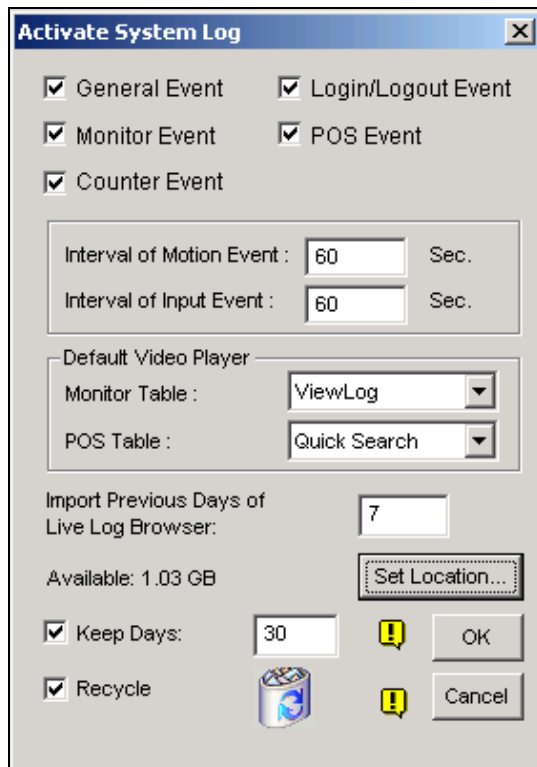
Activate System Log

☑ General Event ☑ Login/Logout Event

☑ Monitor Event ☑ POS Event

☑ Counter Event

Interval of Motion Event : 60 Sec.

Interval of Input Event : 60 Sec.

Default Video Player

Monitor Table : ViewLog

POS Table : Quick Search

Import Previous Days of Live Log Browser: 7

Available: 1.03 GB

Set Location...

☑ Keep Days: 30

OK

☑ Recycle

Cancel